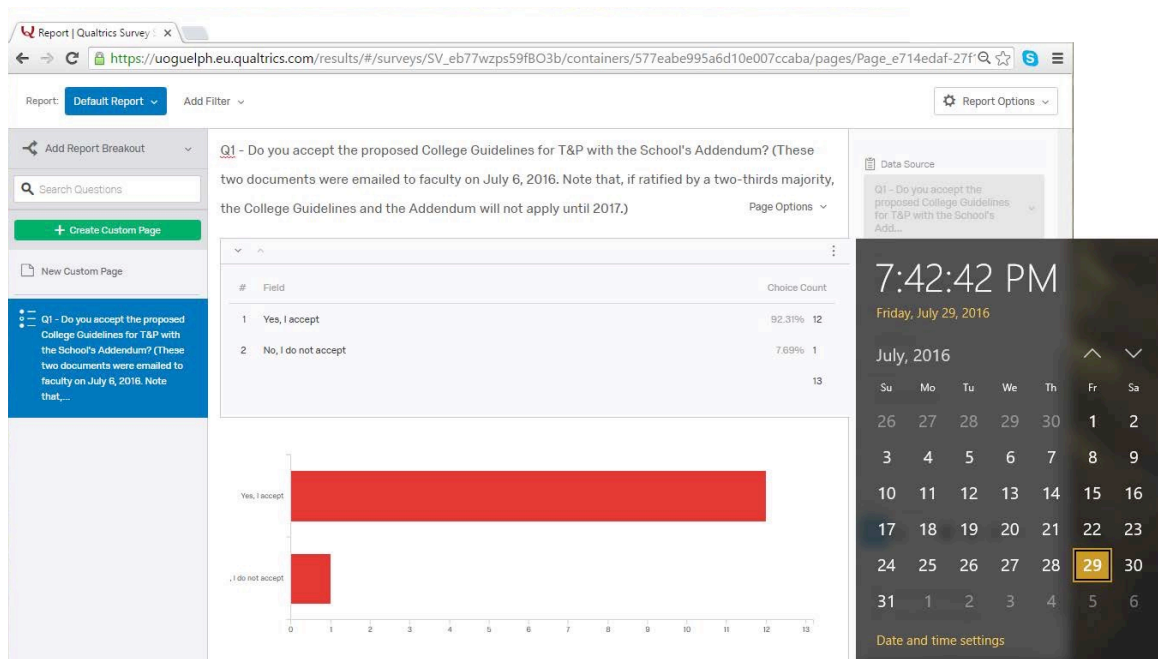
Report | Qualtrics Survey ×

https://uoguelph.eu.qualtrics.com/results/#/surveys/SV_eb77wzps59fBO3b/containers/577eabe995a6d10e007ccaba/pages/Page_e714edaf-27f

Report: Default Report Add Filter Report Options

Add Report Breakout

Search Questions

+ Create Custom Page

New Custom Page

Q1 - Do you accept the proposed College Guidelines for T&P with the School's Addendum? (These two documents were emailed to faculty on July 6, 2016. Note that,...

Q1 - Do you accept the proposed College Guidelines for T&P with the School's Addendum? (These two documents were emailed to faculty on July 6, 2016. Note that, if ratified by a two-thirds majority, the College Guidelines and the Addendum will not apply until 2017.)

Page Options

Data Source

Q1 - Do you accept the proposed College Guidelines for T&P with the School's Add...

| # | Field | | Choice Count |
|---|---|---|---|
| 1 | Yes, I accept | 92.31% | 12 |
| 2 | No, I do not accept | 7.69% | 1 |
| | | | 13 |

Yes, I accept

, I do not accept

0 1 2 3 4 5 6 7 8 9 10 11 12 13

7:42:42 PM

Friday, July 29, 2016

July, 2016

| Su | Mo | Tu | We | Th | Fr | Sa |
|---|---|---|---|---|---|---|
| 26 | 27 | 28 | 29 | 30 | 1 | 2 |
| 3 | 4 | 5 | 6 | 7 | 8 | 9 |
| 10 | 11 | 12 | 13 | 14 | 15 | 16 |
| 17 | 18 | 19 | 20 | 21 | 22 | 23 |
| 24 | 25 | 26 | 27 | 28 | 29 | 30 |
| 31 | 1 | 2 | 3 | 4 | 5 | 6 |

Date and time settings